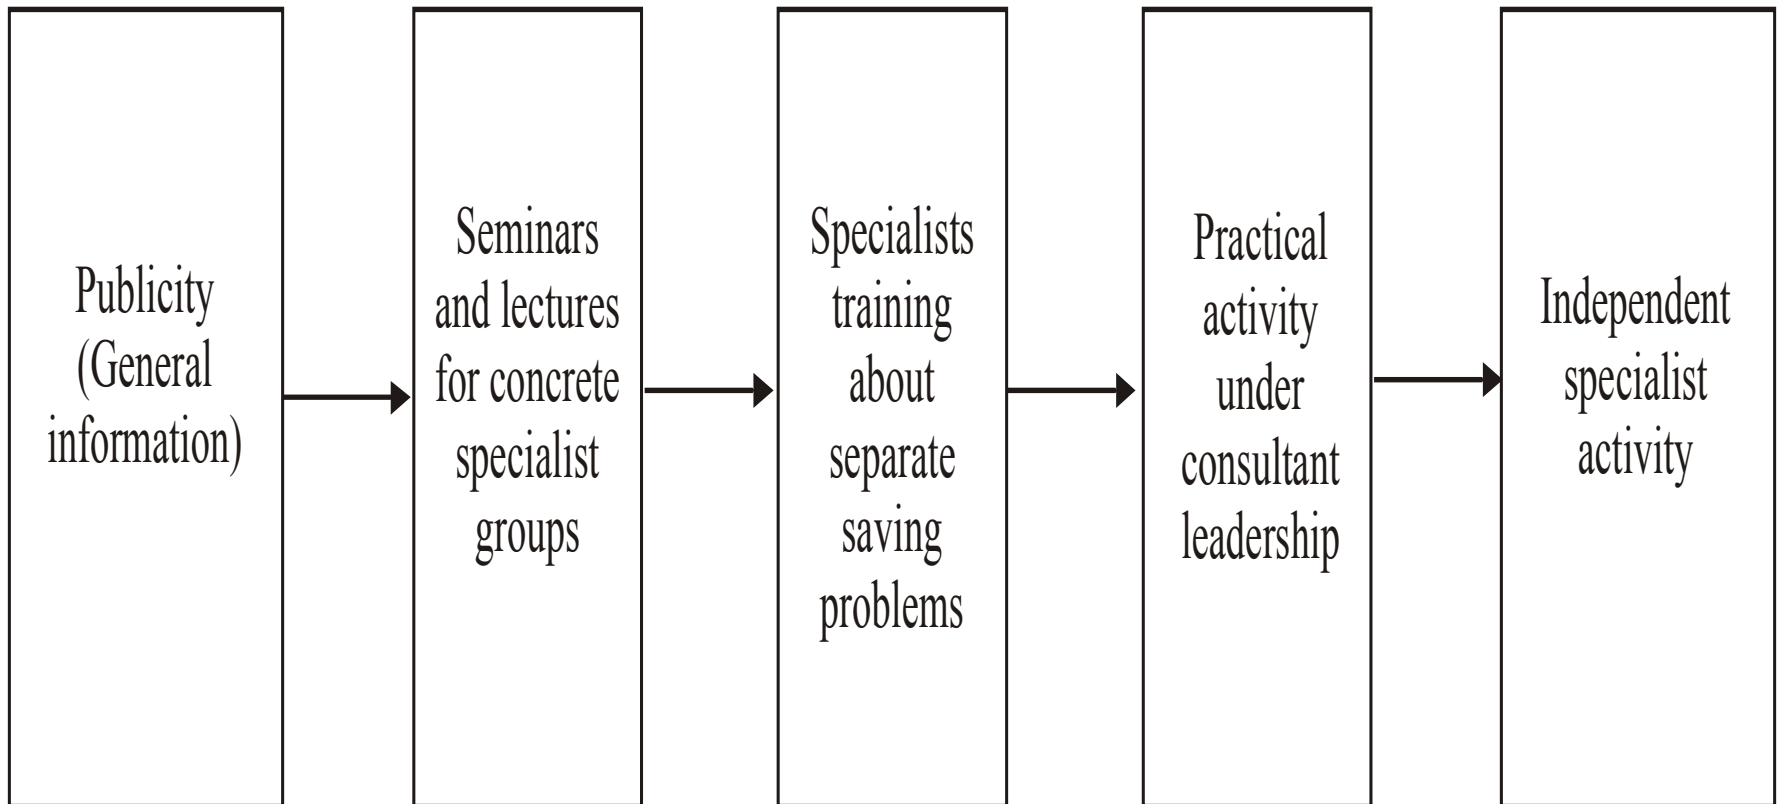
Publicity (General information)

Seminars and lectures for concrete specialist groups

Specialists training about separate saving problems

Practical activity under consultant leadership

Independent specialist activity